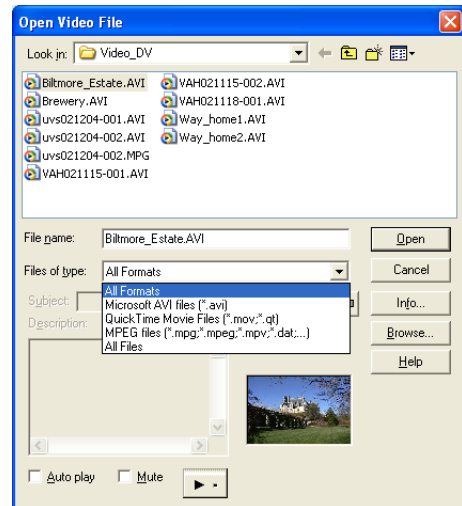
Open Video File

Look in: Video_DV

Biltmore_Estate.AVI
Brewery.AVI
uvs021204-001.AVI
uvs021204-002.AVI
uvs021204-002.MPG
VAH021115-001.AVI
VAH021115-002.AVI
VAH021118-001.AVI
Way_home1.AVI
Way_home2.AVI

File name: Biltmore_Estate.AVI

Files of type: All Formats

All Formats
Microsoft AVI files (*.avi)
QuickTime Movie Files (*.mov;*.qt)
MPEG files (*.mpg;*.mpeg;*.mpv;*.dat;...)
All Files

Subject:
Description:

Open
Cancel
Info...
Browse...
Help

Auto play
Mute